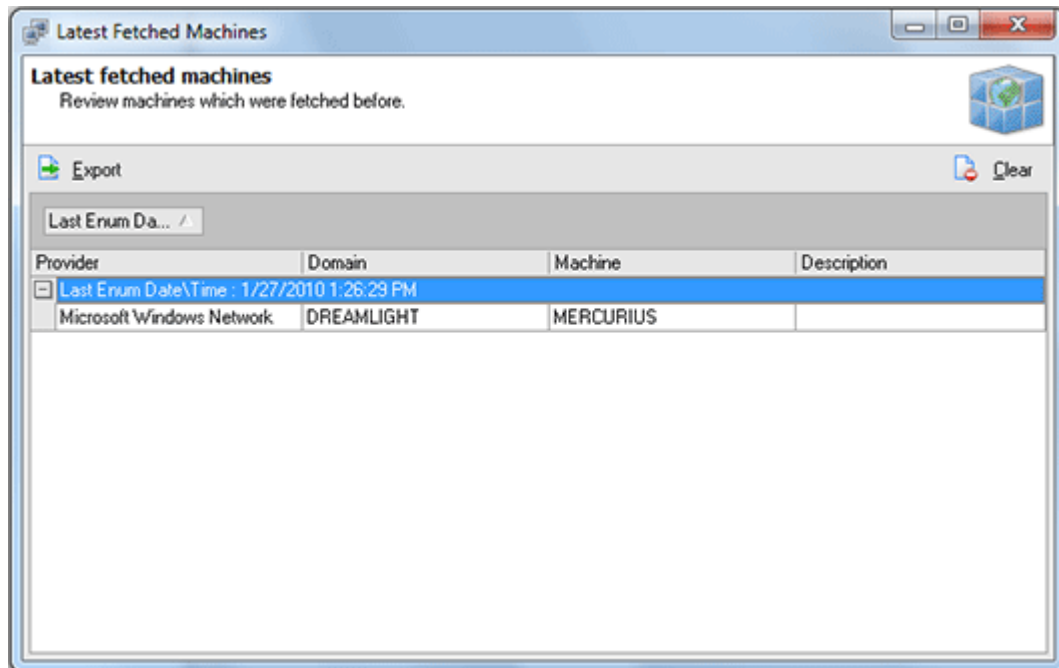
Latest Fetched Machines

Latest fetched machines
Review machines which were fetched before.

Export

Clear

Last Enum Da...

| Provider | Domain | Machine | Description |
|---|---|---|---|
| Last Enum Date\Time : 1/27/2010 1:26:29 PM | | | |
| Microsoft Windows Network | DREAMLIGHT | MERCURIUS | |